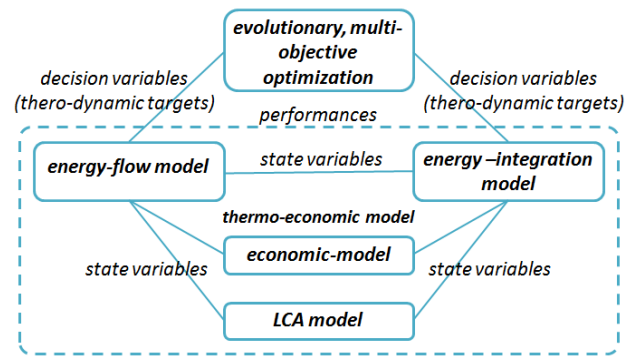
evolutionary, multi-objective optimization

decision variables (thero-dynamic targets)

decision variables (thero-dynamic targets)

performances

energy-flow model

state variables

energy –integration model

thermo-economic model

economic-model

state variables

state variables

LCA model